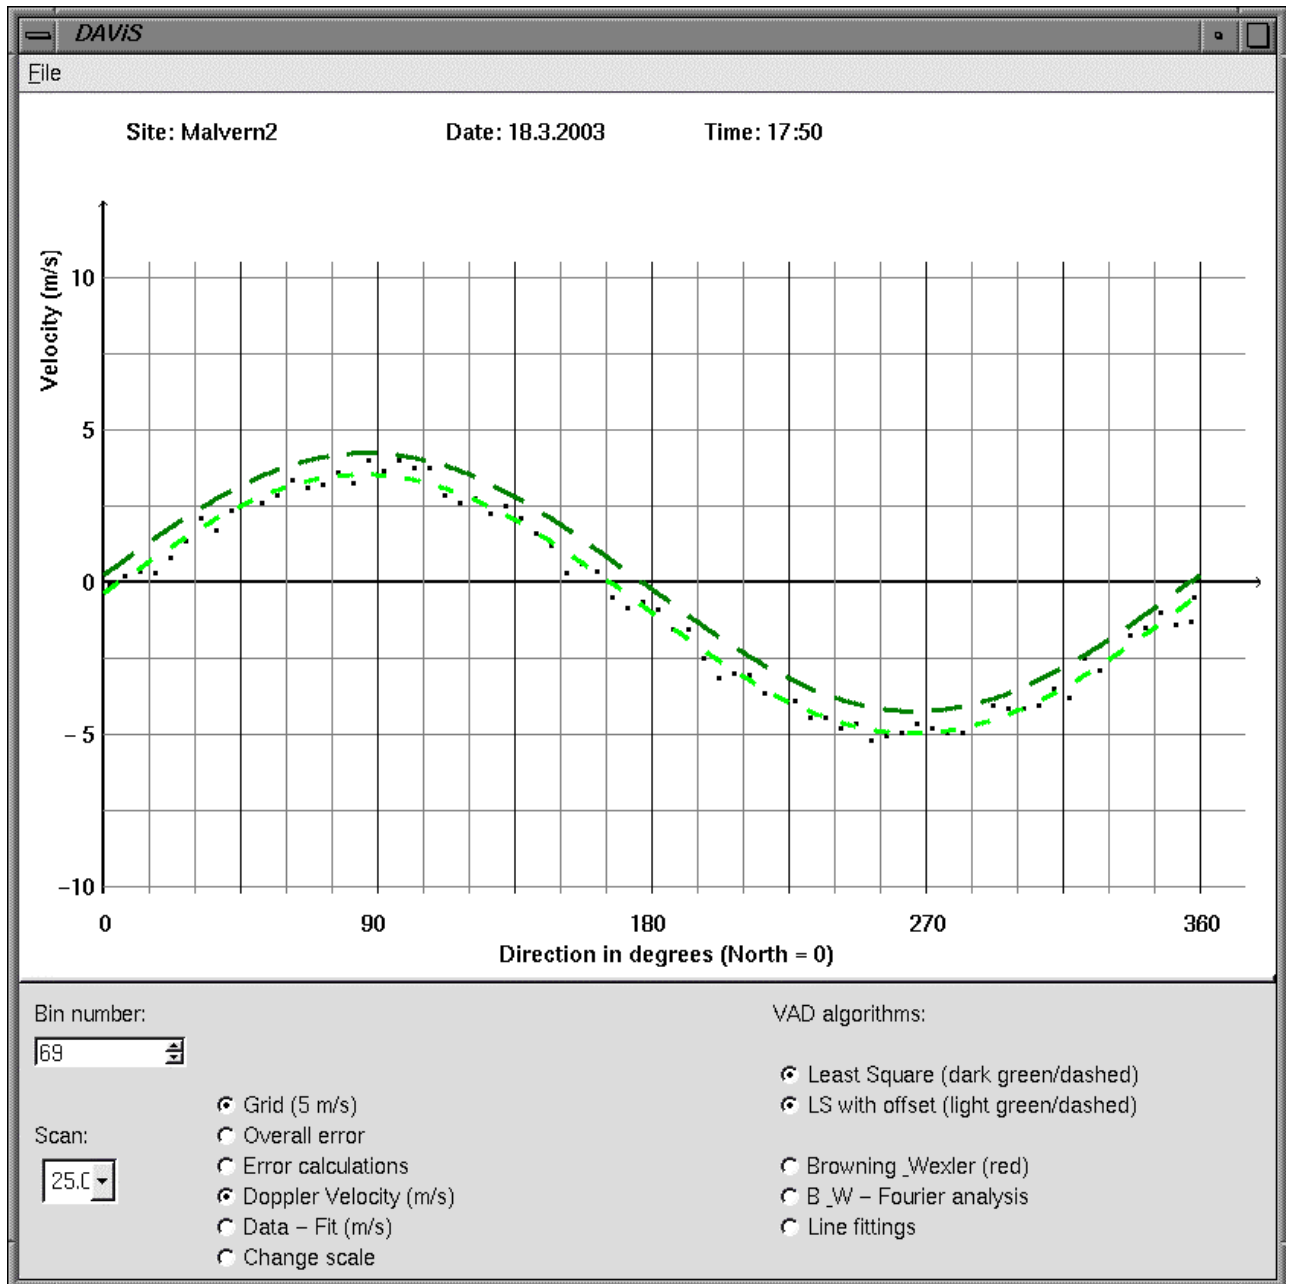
DAViS

File

Site: Malvern2 Date: 18.3.2003 Time: 17:50

Velocity (m/s)

10

5

0

−5

−10

0 90 180 270 360

Direction in degrees (North = 0)

Bin number:

69

Scan:

25.0

Grid (5 m/s)
Overall error
Error calculations
Doppler Velocity (m/s)
Data − Fit (m/s)
Change scale

VAD algorithms:

Least Square (dark green/dashed)
LS with offset (light green/dashed)

Browning _Wexler (red)
B _W − Fourier analysis
Line fittings